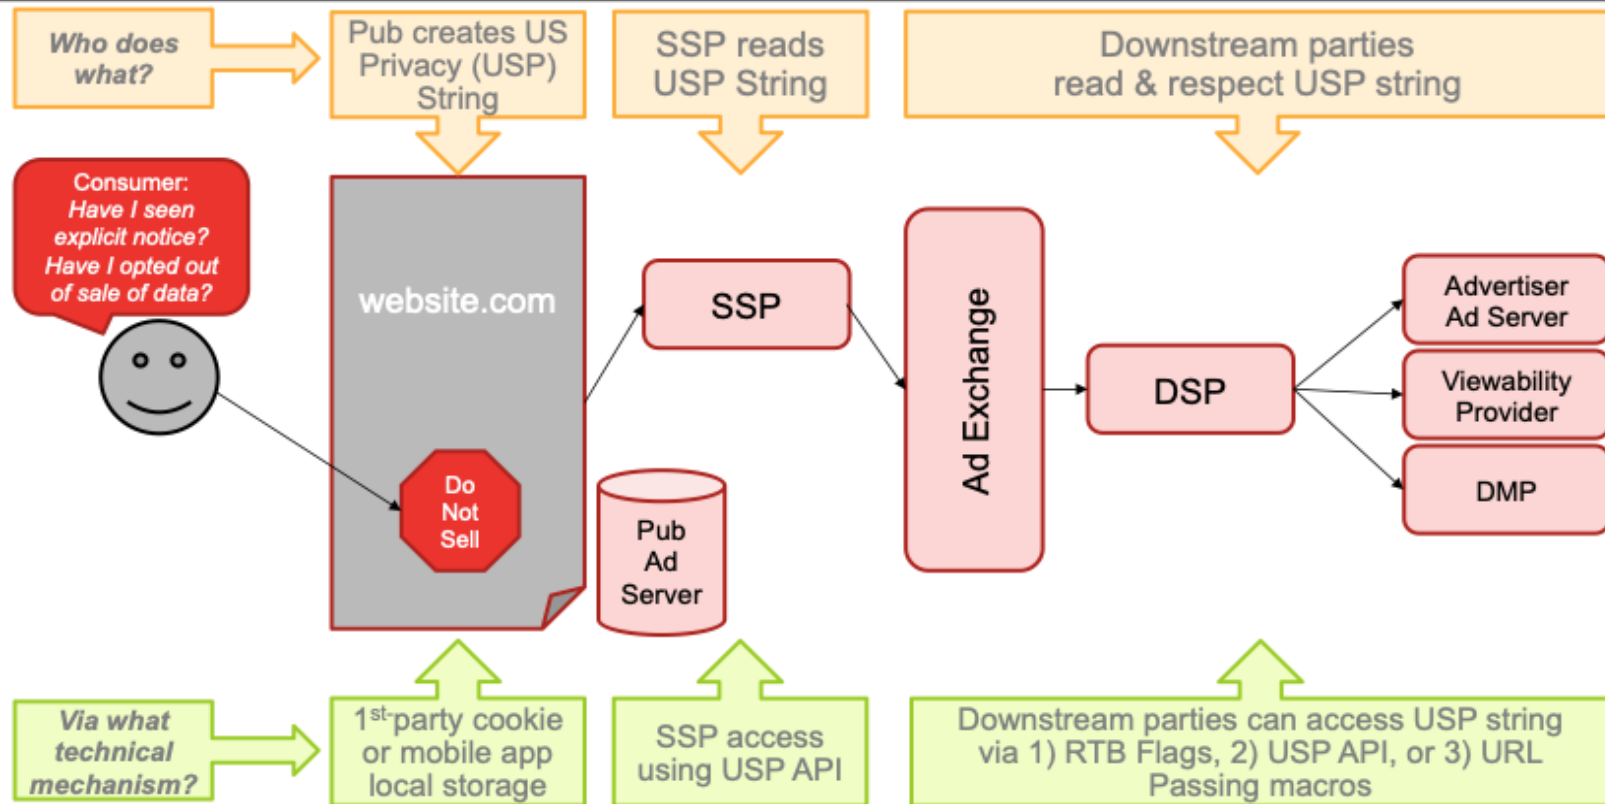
Who does what?

Pub creates US Privacy (USP) String

SSP reads USP String

Downstream parties read & respect USP string

Consumer: Have I seen explicit notice? Have I opted out of sale of data?

website.com

Do Not Sell

SSP

Pub Ad Server

Ad Exchange

DSP

Advertiser Ad Server

Viewability Provider

DMP

Via what technical mechanism?

1$^{st}$-party cookie or mobile app local storage

SSP access using USP API

Downstream parties can access USP string via 1) RTB Flags, 2) USP API, or 3) URL Passing macros